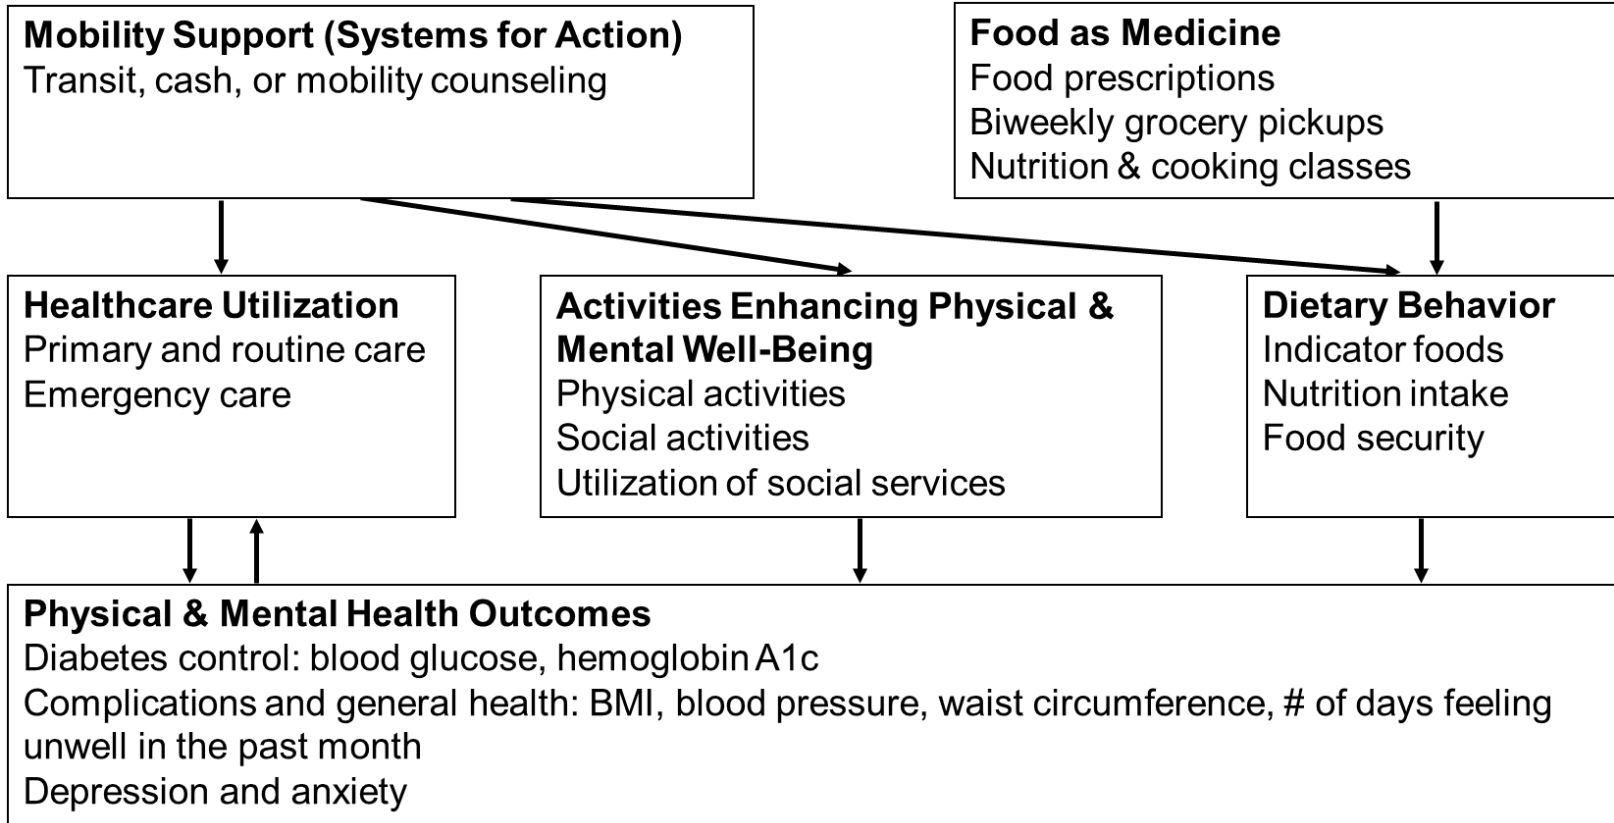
Mobility Support (Systems for Action)
Transit, cash, or mobility counseling

Food as Medicine
Food prescriptions
Biweekly grocery pickups
Nutrition & cooking classes

Healthcare Utilization
Primary and routine care
Emergency care

Activities Enhancing Physical & Mental Well-Being
Physical activities
Social activities
Utilization of social services

Dietary Behavior
Indicator foods
Nutrition intake
Food security

Physical & Mental Health Outcomes
Diabetes control: blood glucose, hemoglobin A1c
Complications and general health: BMI, blood pressure, waist circumference, # of days feeling unwell in the past month
Depression and anxiety